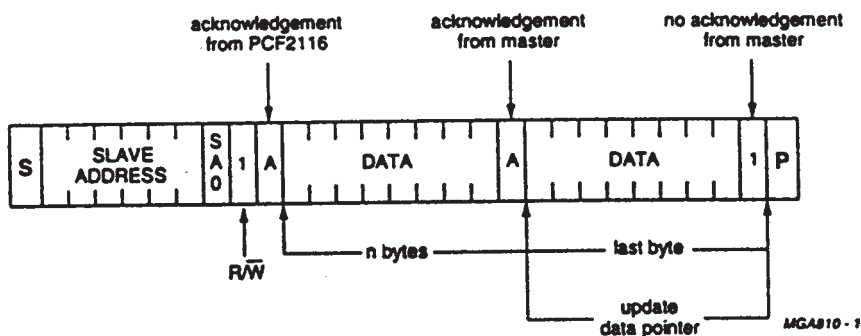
acknowledgement from PCF2116

acknowledgement from master

no acknowledgement from master

S

SLAVE ADDRESS

S A 0

1

A

DATA

A

DATA

1

P

$R/\overline{W}$

n bytes

last byte

update data pointer

MGA810 - 1